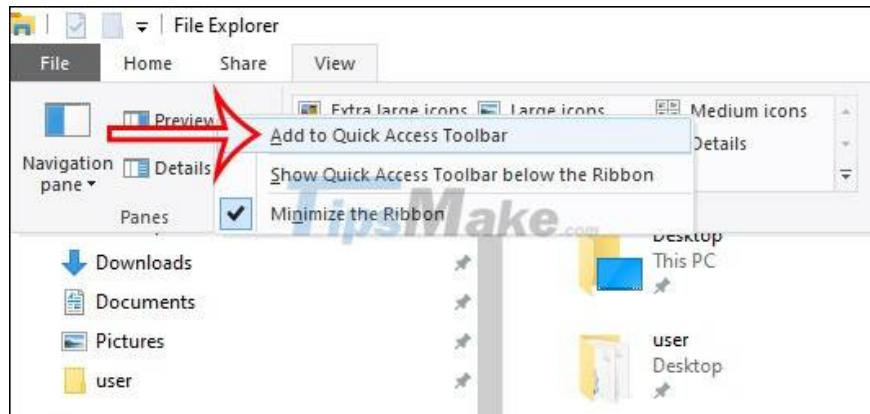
File Explorer

File Home Share View

Navigation pane ▾

Preview

Details

Panes

Extra large icons Large icons Medium icons

Details

Add to Quick Access Toolbar

Show Quick Access Toolbar below the Ribbon

Minimize the Ribbon

TipsMake.com

Downloads

Documents

Pictures

user

Desktop
This PC

user
Desktop